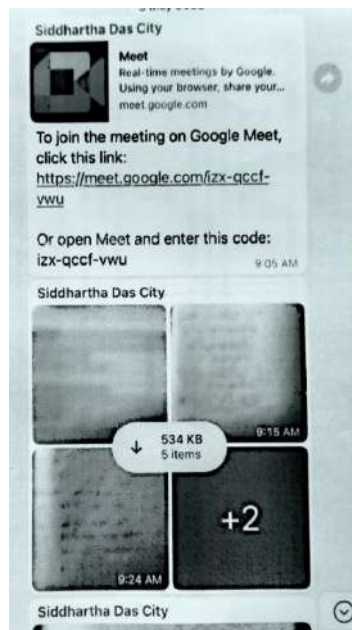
Siddhartha Das City

Meet
Real-time meetings by Google. Using your browser, share your...
meet.google.com

To join the meeting on Google Meet, click this link:
https://meet.google.com/izx-qccf-vwu

Or open Meet and enter this code:
izx-qccf-vwu
9:05 AM

Siddhartha Das City

9:15 AM
534 KB
5 items
+2
9:24 AM

Siddhartha Das City